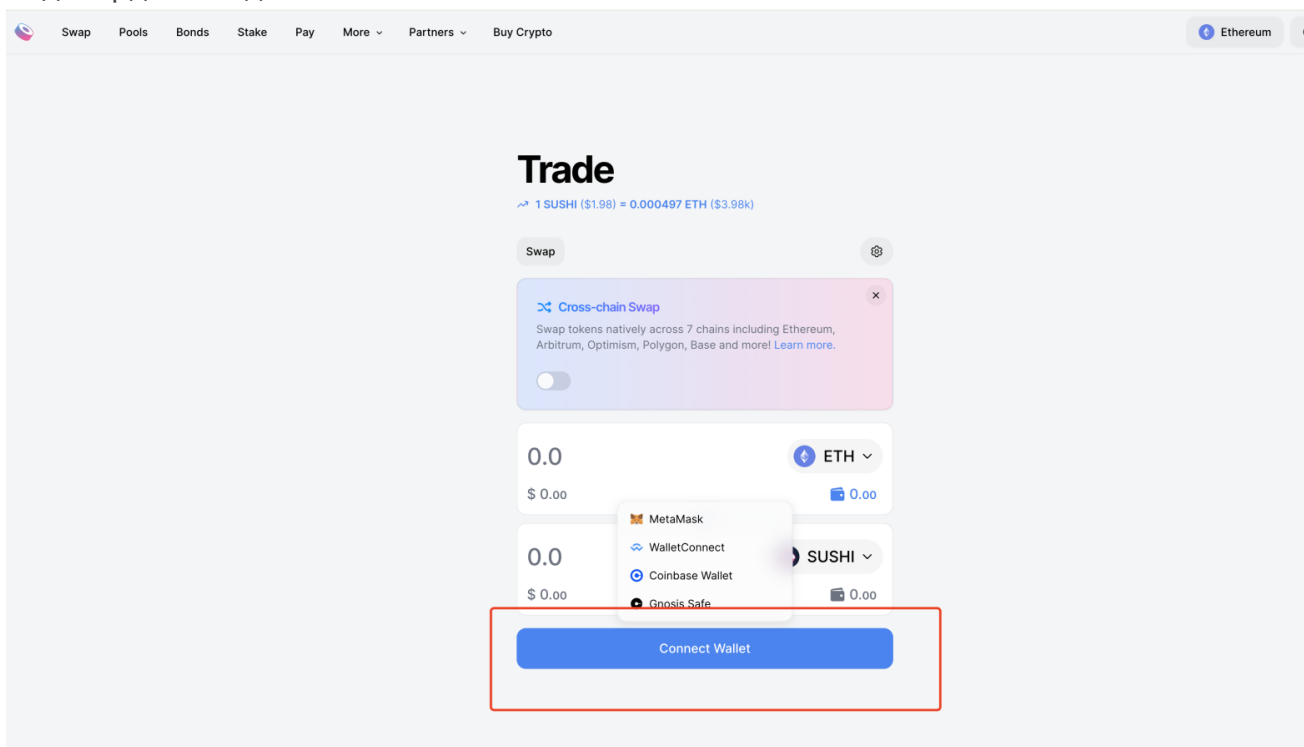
Swap Pools Bonds Stake Pay More Partners Buy Crypto

Ethereum

Trade

1 SUSHI ($1.98) = 0.000497 ETH ($3.98k)

Swap

Cross-chain Swap

Swap tokens natively across 7 chains including Ethereum, Arbitrum, Optimism, Polygon, Base and more! Learn more.

0.0

ETH

$ 0.00

0.00

MetaMask

WalletConnect

Coinbase Wallet

Gnosis Safe

0.0

SUSHI

$ 0.00

0.00

Connect Wallet